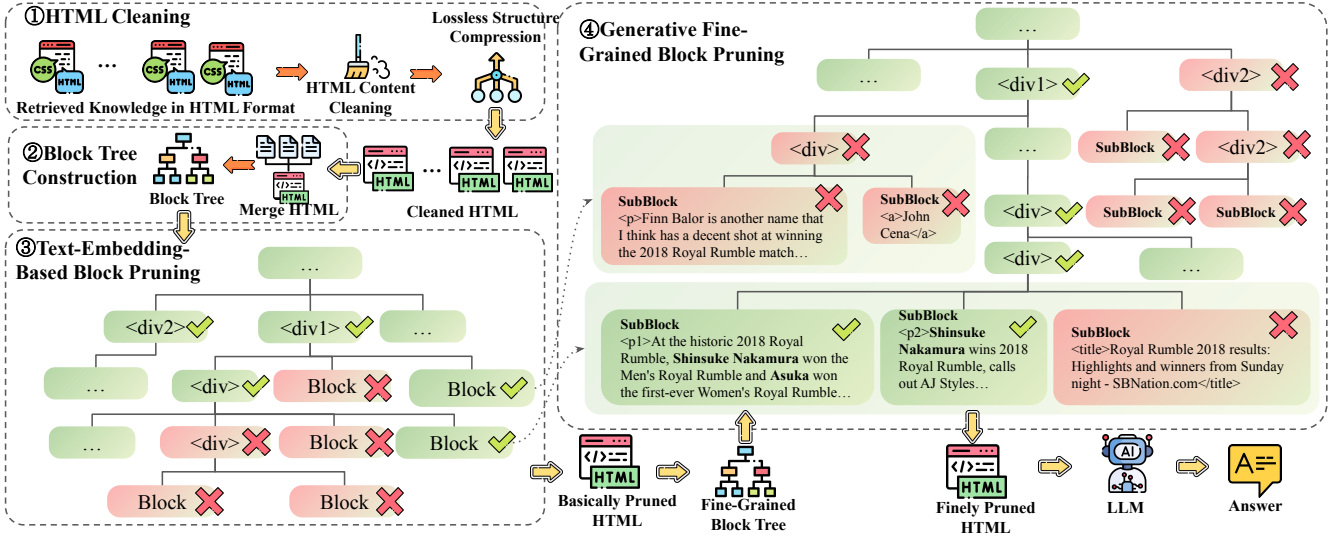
①HTML Cleaning

CSS HTML ... CSS HTML CSS HTML

Retrieved Knowledge in HTML Format

HTML Content Cleaning

Lossless Structure Compression

②Block Tree Construction

Block Tree

Merge HTML

HTML ... HTML HTML

Cleaned HTML

③Text-Embedding-Based Block Pruning

...

<div2>

<div1>

...

...

<div>

Block

Block

...

<div>

Block

Block

Block

Block

④Generative Fine-Grained Block Pruning

...

...

<div1>

<div2>

<div>

...

SubBlock

<div2>

SubBlock
<p>Finn Balor is another name that I think has a decent shot at winning the 2018 Royal Rumble match…

SubBlock
<a>John Cena</a>

<div>

SubBlock

SubBlock

<div>

...

SubBlock
<p1>At the historic 2018 Royal Rumble, **Shinsuke Nakamura** won the Men's Royal Rumble and **Asuka** won the first-ever Women's Royal Rumble…

SubBlock
<p2>**Shinsuke Nakamura** wins 2018 Royal Rumble, calls out AJ Styles…

SubBlock
<title>Royal Rumble 2018 results: Highlights and winners from Sunday night - SBNation.com</title>

HTML

Basically Pruned HTML

Fine-Grained Block Tree

HTML

Finely Pruned HTML

AI

LLM

Answer